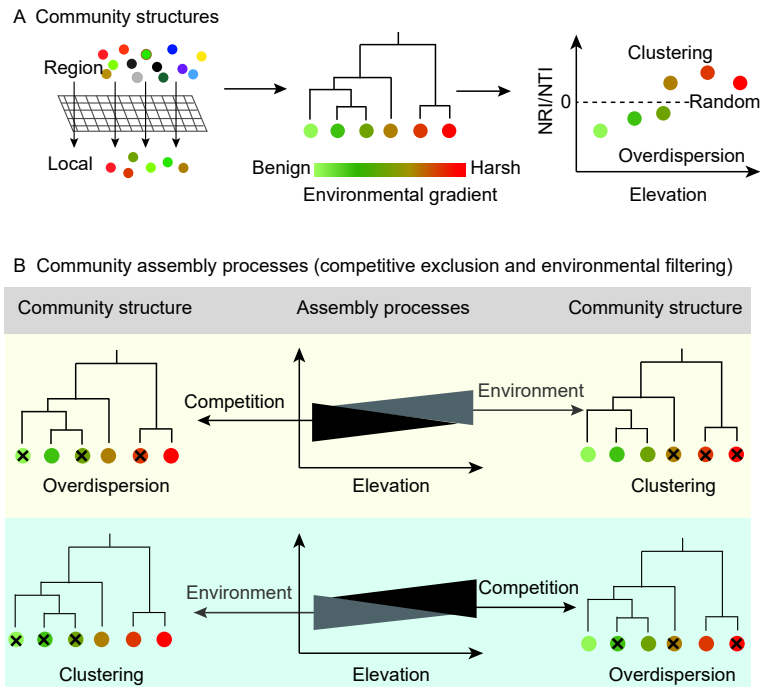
A Community structures

Region

Local

Benign Harsh

Environmental gradient

NRI/NTI

0

Clustering

Random

Overdispersion

Elevation

B Community assembly processes (competitive exclusion and environmental filtering)

| Community structure | Assembly processes | Community structure |
|---|---|---|

Competition

Environment

Overdispersion

Elevation

Clustering

Environment

Competition

Clustering

Elevation

Overdispersion